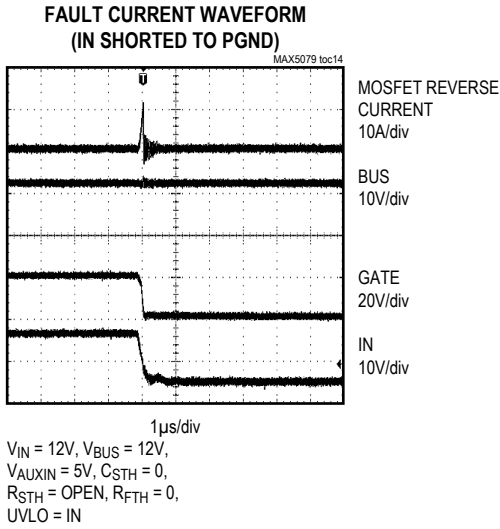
FAULT CURRENT WAVEFORM
(IN SHORTED TO PGND)

MAX5079 toc14

T

MOSFET REVERSE CURRENT
10A/div

BUS
10V/div

GATE
20V/div

IN
10V/div

1µs/div

$V_{IN}$ = 12V, $V_{BUS}$ = 12V,
$V_{AUXIN}$ = 5V, $C_{STH}$ = 0,
$R_{STH}$ = OPEN, $R_{FTH}$ = 0,
UVLO = IN